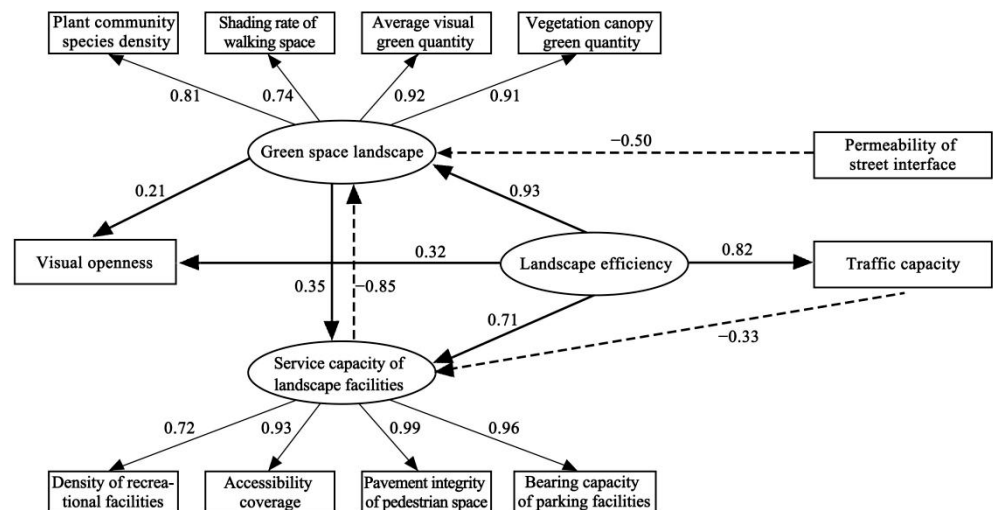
Plant community species density

Shading rate of walking space

Average visual green quantity

Vegetation canopy green quantity

0.81

0.74

0.92

0.91

−0.50

Permeability of street interface

Green space landscape

0.21

0.93

Visual openness

0.32

Landscape efficiency

0.82

Traffic capacity

0.35

−0.85

0.71

−0.33

Service capacity of landscape facilities

0.72

0.93

0.99

0.96

Density of recreational facilities

Accessibility coverage

Pavement integrity of pedestrian space

Bearing capacity of parking facilities